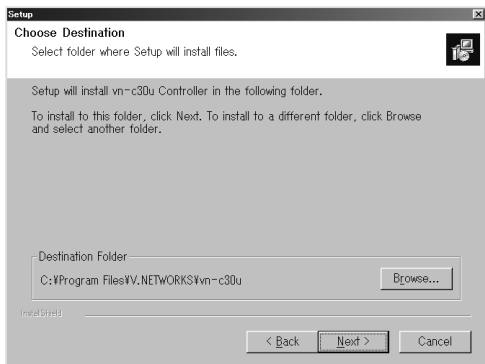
Setup

Choose Destination
Select folder where Setup will install files.

Setup will install vn-c30u Controller in the following folder.

To install to this folder, click Next. To install to a different folder, click Browse and select another folder.

Destination Folder
C:¥Program Files¥V.NETWORKS¥vn-c30u

Browse...

InstallShield

< Back
Next >
Cancel